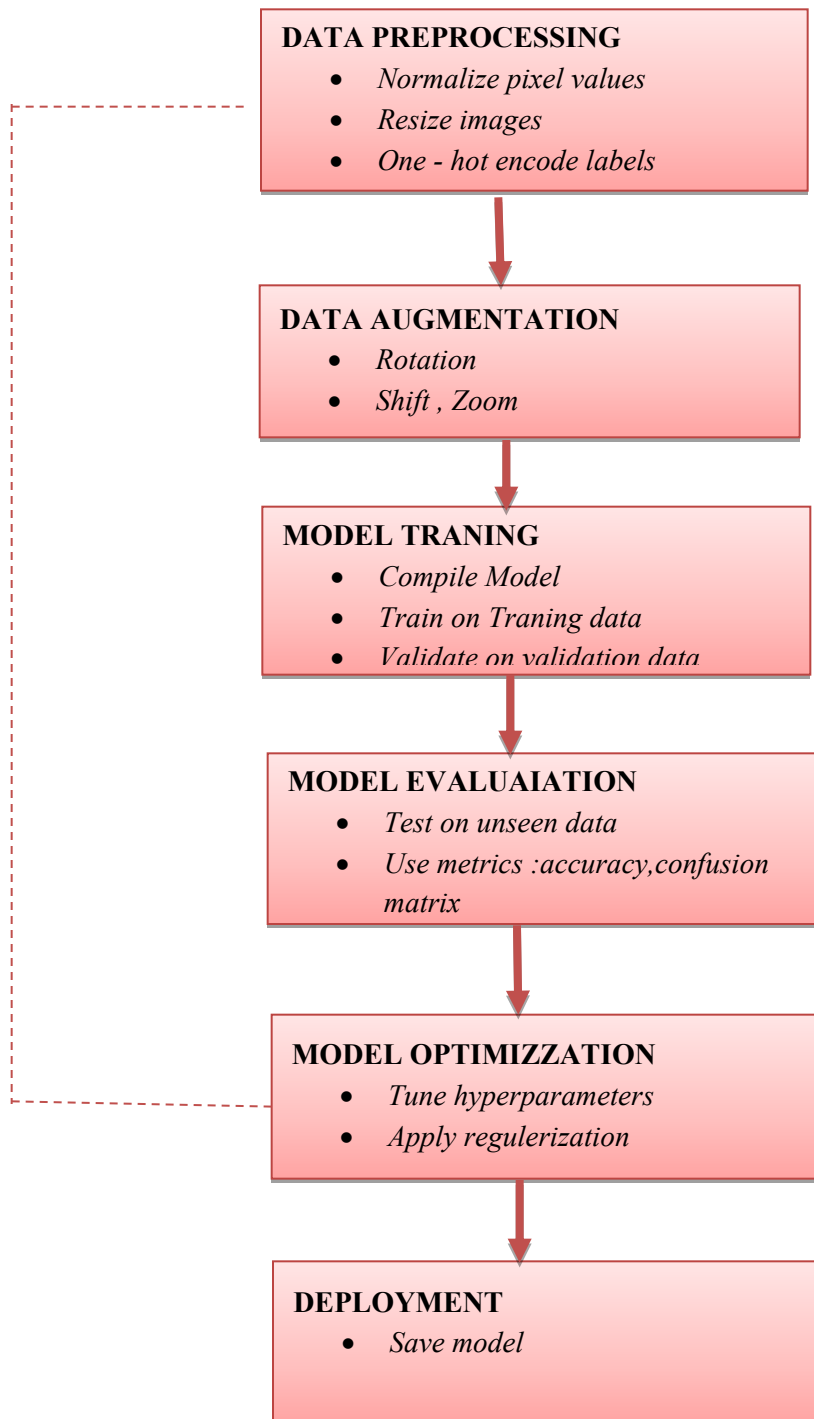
DATA PREPROCESSING
- Normalize pixel values
- Resize images
- One - hot encode labels

DATA AUGMENTATION
- Rotation
- Shift , Zoom

MODEL TRANING
- Compile Model
- Train on Traning data
- Validate on validation data

MODEL EVALUAIATION
- Test on unseen data
- Use metrics :accuracy,confusion matrix

MODEL OPTIMIZZATION
- Tune hyperparameters
- Apply regulerization

DEPLOYMENT
- Save model